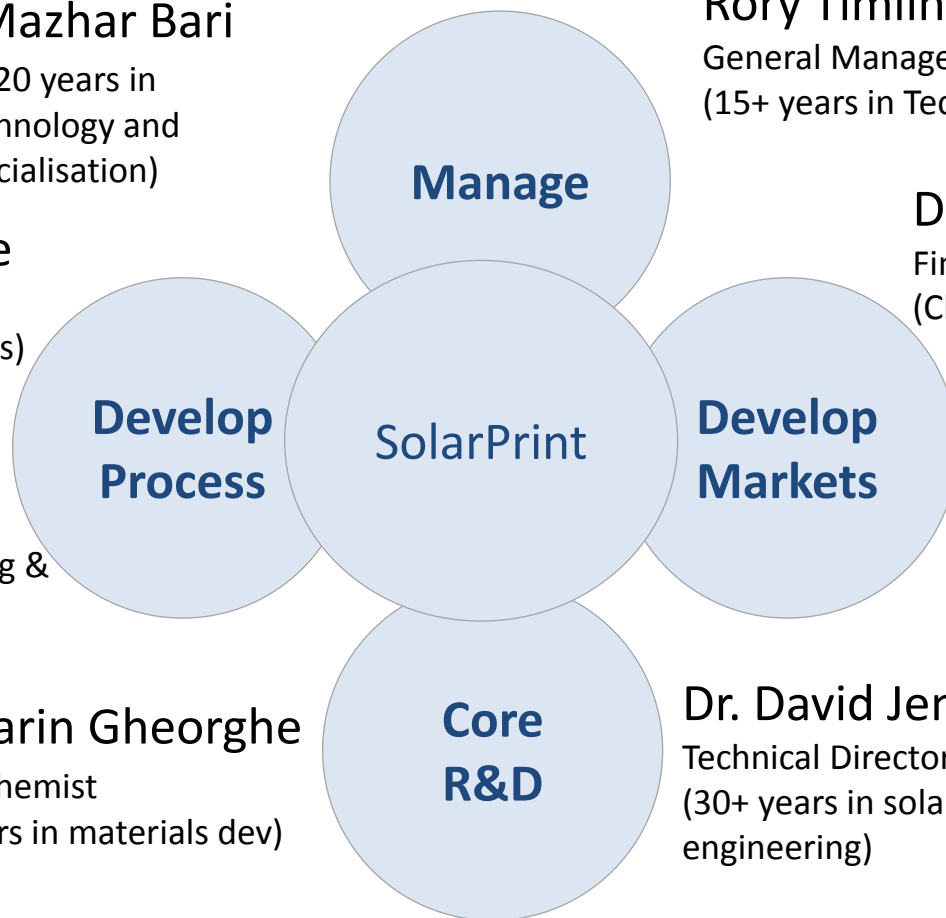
Mazhar Bari
20 years in
nnology and
cialisation)

e

s)

g &

Rory Timlin
General Manage
(15+ years in Tec

D
Fir
(Cl

Manage

Develop Process

SolarPrint

Develop Markets

Core R&D

arin Gheorghe
hemist
rs in materials dev)

Dr. David Jer
Technical Director
(30+ years in sola
engineering)